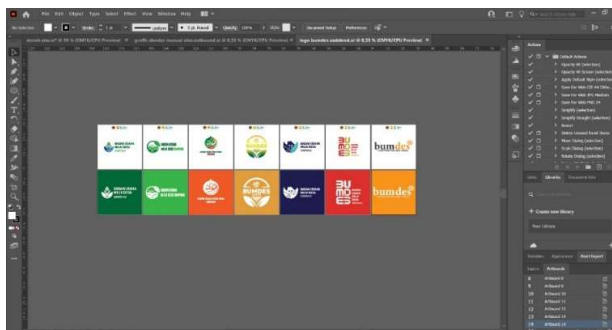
File Edit Object Type Select Effect View Window Help

logo bumdes outlined.ai @ 0.25 % (CMYK/CPU Preview)

bumdes

BUMDES

bumdes

Actions

Default Actions

Opacity 60 (selection)

Apply Default Style (selection)

Save For Web JPG

Simplify (selection)

Revert

Layers Libraries Document Info

+ Create new library

Artboards

Artboard 8

Artboard 9

Artboard 10

Artboard 11

Artboard 12

Artboard 13

Artboard 14